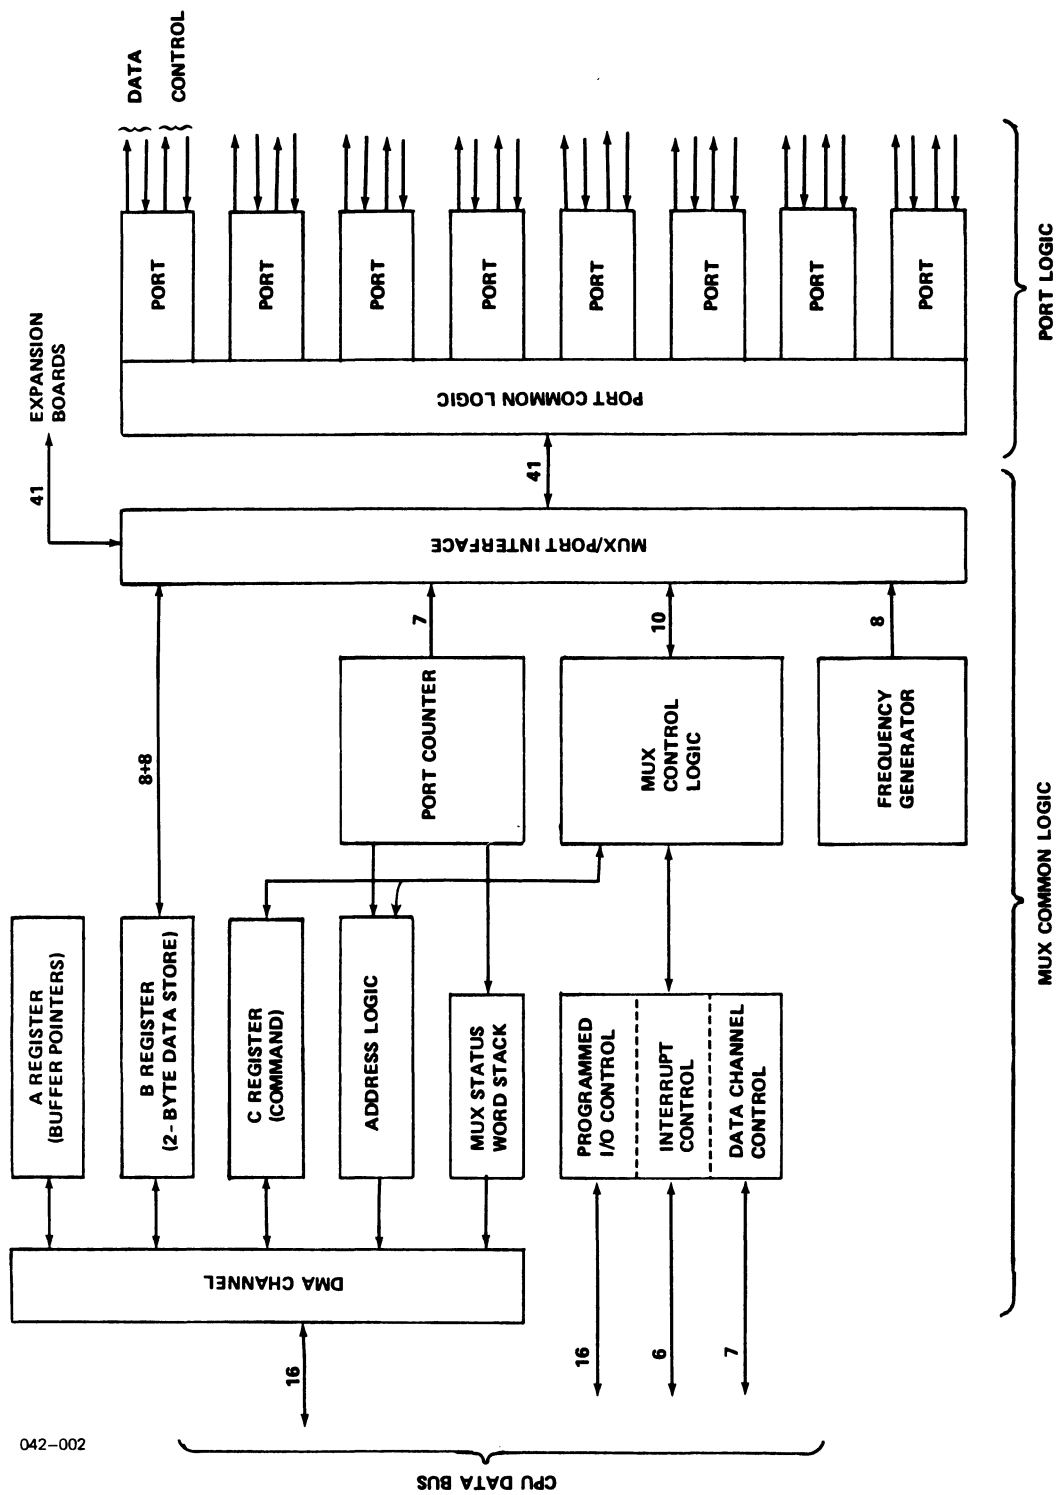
DATA
CONTROL

PORT
PORT
PORT
PORT
PORT
PORT
PORT
PORT

PORT LOGIC

EXPANSION BOARDS

PORT COMMON LOGIC

41
41

MUX/PORT INTERFACE

8+8
7
10
8

PORT COUNTER

MUX CONTROL LOGIC

FREQUENCY GENERATOR

MUX COMMON LOGIC

A REGISTER (BUFFER POINTERS)

B REGISTER (2-BYTE DATA STORE)

C REGISTER (COMMAND)

ADDRESS LOGIC

MUX STATUS WORD STACK

PROGRAMMED I/O CONTROL

INTERRUPT CONTROL

DATA CHANNEL CONTROL

DMA CHANNEL

16
16
6
7

042–002

CPU DATA BUS